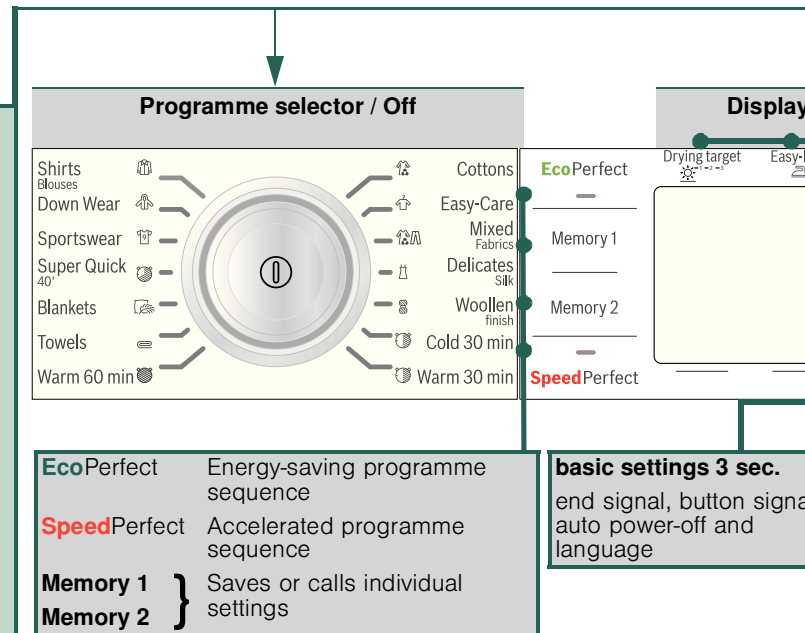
Programme selector / Off

Display

Shirts
Blouses
Down Wear
Sportswear
Super Quick
40'
Blankets
Towels
Warm 60 min

Cottons
Easy-Care
Mixed
Fabrics
Delicates
Silk
Woollen
finish
Cold 30 min
Warm 30 min

EcoPerfect
Memory 1
Memory 2
SpeedPerfect

Drying target
Easy-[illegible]

EcoPerfect Energy-saving programme sequence

SpeedPerfect Accelerated programme sequence

Memory 1
Memory 2
Saves or calls individual settings

basic settings 3 sec.

end signal, button signa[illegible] auto power-off and language